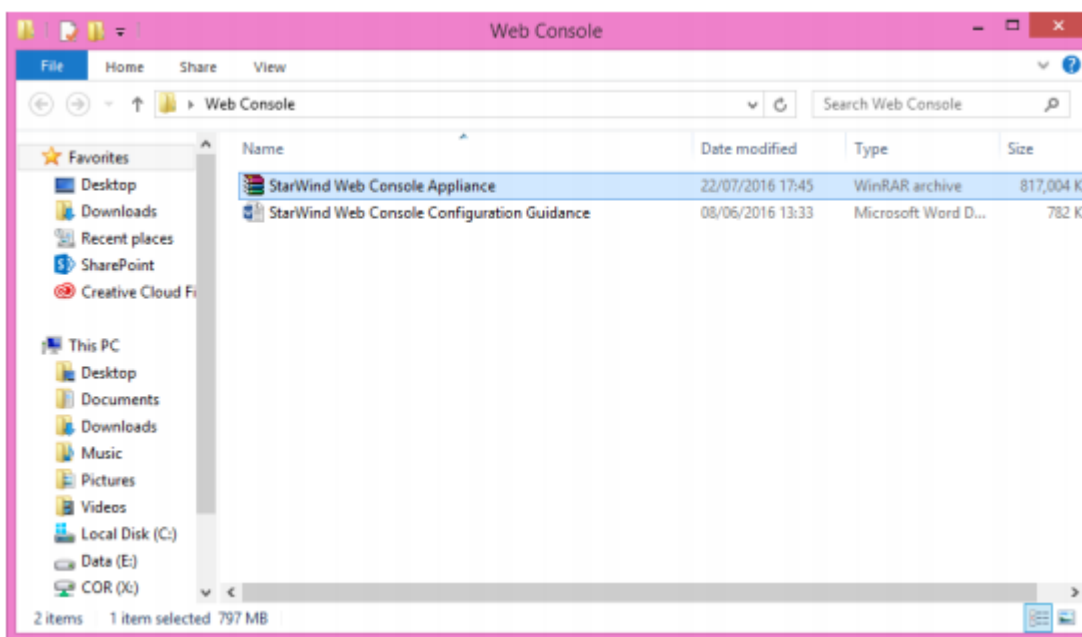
Web Console

File Home Share View

› Web Console

Search Web Console

Favorites
Desktop
Downloads
Recent places
SharePoint
Creative Cloud Fi

This PC
Desktop
Documents
Downloads
Music
Pictures
Videos
Local Disk (C:)
Data (E:)
COR (X:)

| Name | Date modified | Type | Size |
|---|---|---|---|
| StarWind Web Console Appliance | 22/07/2016 17:45 | WinRAR archive | 817,004 K |
| StarWind Web Console Configuration Guidance | 08/06/2016 13:33 | Microsoft Word D... | 782 K |

2 items 1 item selected 797 MB